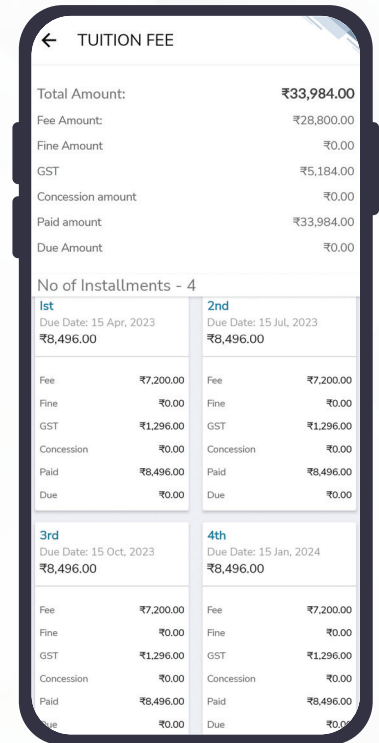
TUITION FEE

Total Amount: ₹33,984.00
Fee Amount: ₹28,800.00
Fine Amount ₹0.00
GST ₹5,184.00
Concession amount ₹0.00
Paid amount ₹33,984.00
Due Amount ₹0.00

No of Installments - 4

Ist
Due Date: 15 Apr, 2023
₹8,496.00

| | |
|---|---|
| Fee | ₹7,200.00 |
| Fine | ₹0.00 |
| GST | ₹1,296.00 |
| Concession | ₹0.00 |
| Paid | ₹8,496.00 |
| Due | ₹0.00 |

2nd
Due Date: 15 Jul, 2023
₹8,496.00

| | |
|---|---|
| Fee | ₹7,200.00 |
| Fine | ₹0.00 |
| GST | ₹1,296.00 |
| Concession | ₹0.00 |
| Paid | ₹8,496.00 |
| Due | ₹0.00 |

3rd
Due Date: 15 Oct, 2023
₹8,496.00

| | |
|---|---|
| Fee | ₹7,200.00 |
| Fine | ₹0.00 |
| GST | ₹1,296.00 |
| Concession | ₹0.00 |
| Paid | ₹8,496.00 |
| Due | ₹0.00 |

4th
Due Date: 15 Jan, 2024
₹8,496.00

| | |
|---|---|
| Fee | ₹7,200.00 |
| Fine | ₹0.00 |
| GST | ₹1,296.00 |
| Concession | ₹0.00 |
| Paid | ₹8,496.00 |
| Due | ₹0.0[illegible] |